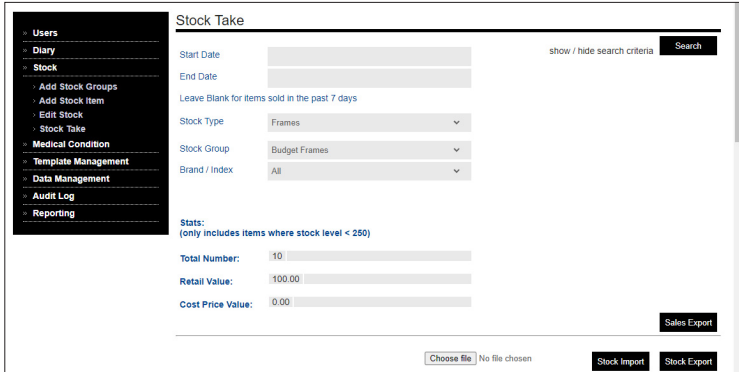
» Users
» Diary
» Stock
» Add Stock Groups
» Add Stock Item
» Edit Stock
» Stock Take
» Medical Condition
» Template Management
» Data Management
» Audit Log
» Reporting

Stock Take

Start Date

End Date

Leave Blank for items sold in the past 7 days

show / hide search criteria

Search

Stock Type
Frames

Stock Group
Budget Frames

Brand / Index
All

Stats:
(only includes items where stock level < 250)

Total Number: 10

Retail Value: 100.00

Cost Price Value: 0.00

Sales Export

Choose file No file chosen

Stock Import

Stock Export